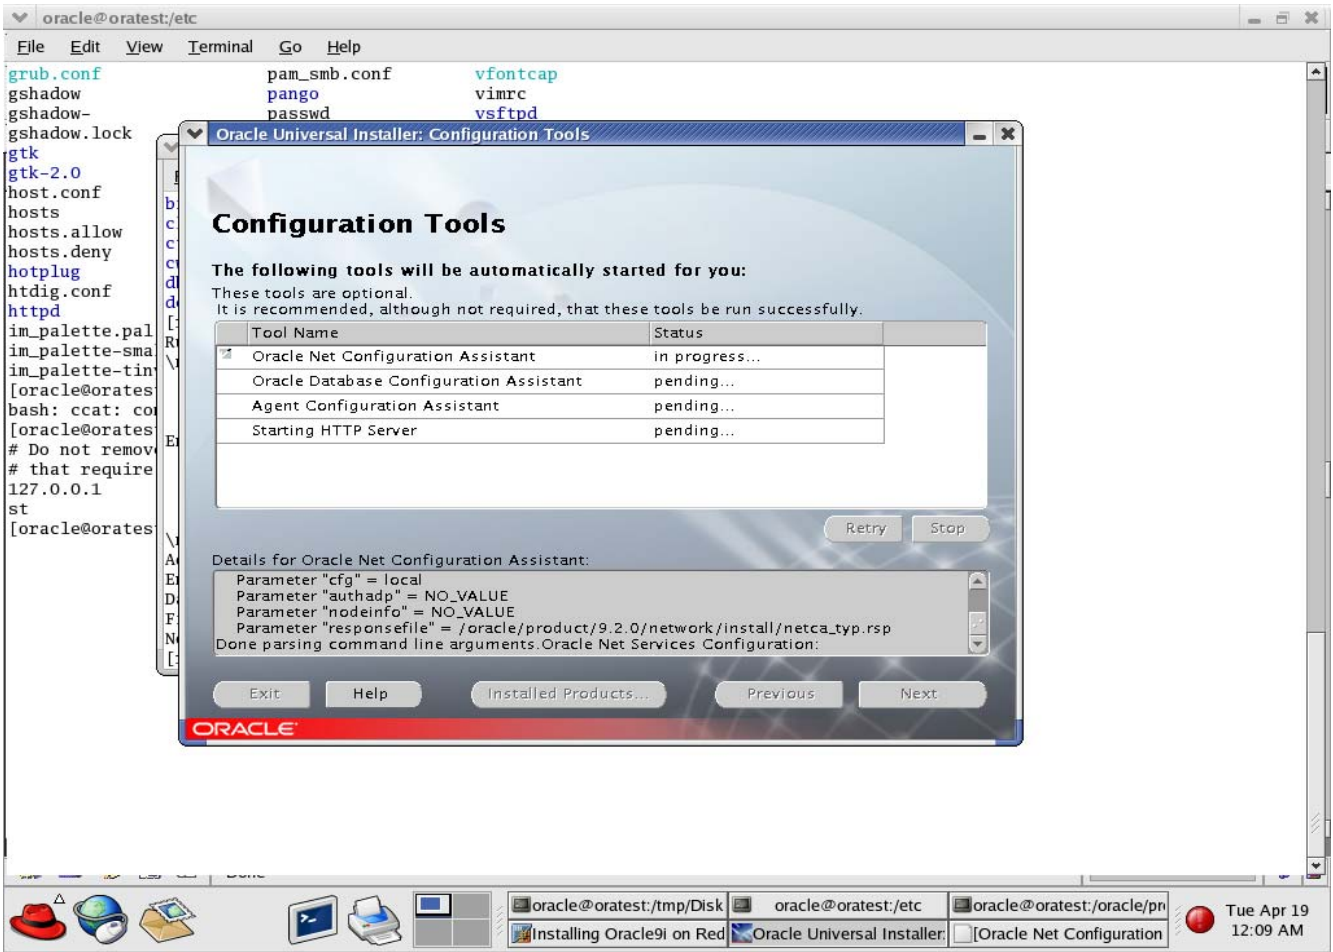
oracle@oratest:/etc

File Edit View Terminal Go Help

grub.conf pam_smb.conf vfontcap
gshadow pango vimrc
gshadow- passwd vsftpd
gshadow.lock
gtk
gtk-2.0
host.conf
hosts
hosts.allow
hosts.deny
hotplug
htdig.conf
httpd
im_palette.pal
im_palette-sma
im_palette-tin
[oracle@oratest
bash: ccat: co
[oracle@oratest
# Do not remov
# that require
127.0.0.1
st
[oracle@oratest

Oracle Universal Installer: Configuration Tools

Configuration Tools

The following tools will be automatically started for you:

These tools are optional.
It is recommended, although not required, that these tools be run successfully.

| Tool Name | Status |
|---|---|
| Oracle Net Configuration Assistant | in progress... |
| Oracle Database Configuration Assistant | pending... |
| Agent Configuration Assistant | pending... |
| Starting HTTP Server | pending... |

Retry Stop

Details for Oracle Net Configuration Assistant:
Parameter "cfg" = local
Parameter "authadp" = NO_VALUE
Parameter "nodeinfo" = NO_VALUE
Parameter "responsefile" = /oracle/product/9.2.0/network/install/netca_typ.rsp
Done parsing command line arguments.Oracle Net Services Configuration:

Exit Help Installed Products... Previous Next

ORACLE

oracle@oratest:/tmp/Disk oracle@oratest:/etc oracle@oratest:/oracle/pr
Installing Oracle9i on Red Oracle Universal Installer: Oracle Net Configuration

Tue Apr 19
12:09 AM